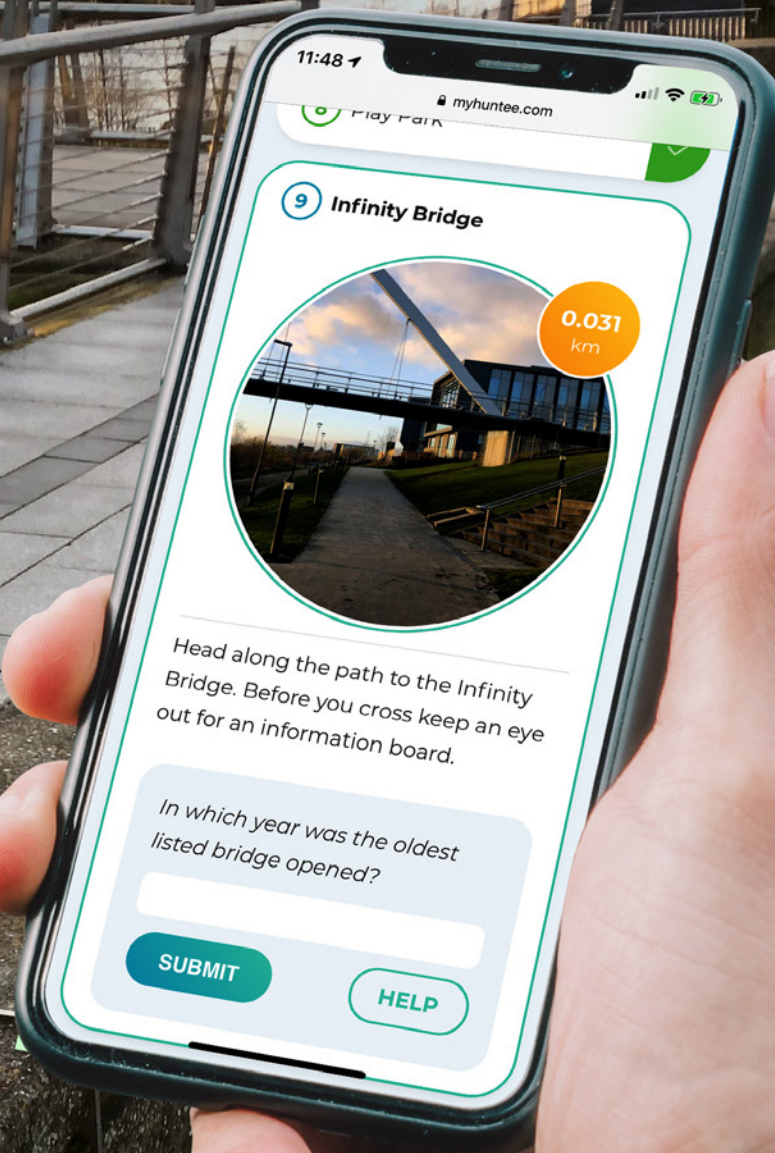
11:48

myhuntee.com

8 Play Park

9 Infinity Bridge

0.031 km

Head along the path to the Infinity Bridge. Before you cross keep an eye out for an information board.

In which year was the oldest listed bridge opened?

SUBMIT

HELP